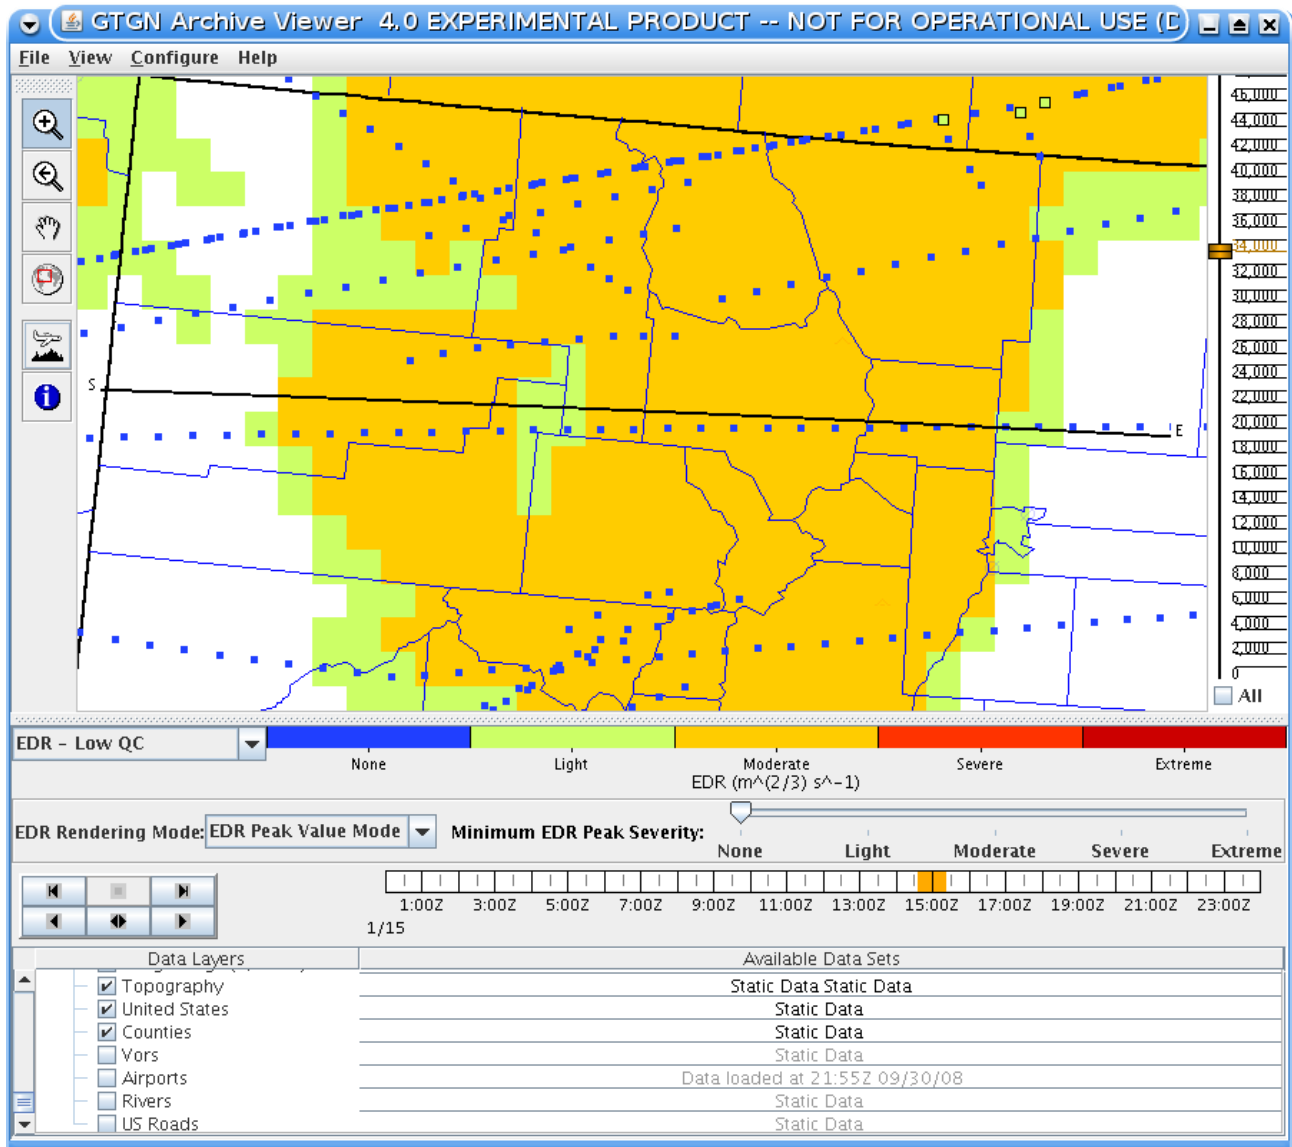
GTGN Archive Viewer 4.0 EXPERIMENTAL PRODUCT -- NOT FOR OPERATIONAL USE (D

File View Configure Help

46,000
44,000
42,000
40,000
38,000
36,000
34,000
32,000
30,000
28,000
26,000
24,000
22,000
20,000
18,000
16,000
14,000
12,000
10,000
8,000
6,000
4,000
2,000
0

S
E

All

EDR - Low QC

None Light Moderate Severe Extreme

EDR (m^(2/3) s^-1)

EDR Rendering Mode: EDR Peak Value Mode

Minimum EDR Peak Severity:

None Light Moderate Severe Extreme

1:00Z 3:00Z 5:00Z 7:00Z 9:00Z 11:00Z 13:00Z 15:00Z 17:00Z 19:00Z 21:00Z 23:00Z

1/15

| Data Layers | Available Data Sets |
|---|---|
| Topography | Static Data Static Data |
| United States | Static Data |
| Counties | Static Data |
| Vors | Static Data |
| Airports | Data loaded at 21:55Z 09/30/08 |
| Rivers | Static Data |
| US Roads | Static Data |